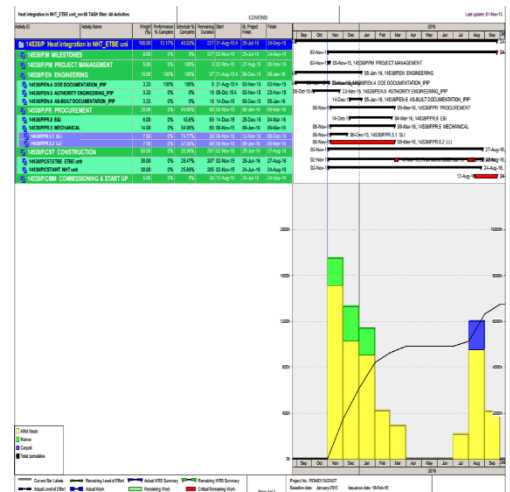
Heat integration in NHT_ETBE unit_rev.06 TASK filter: All Activities

Last update: 01-Nov-15

CONFIDENTIAL

| Activity ID | Activity Name | Weight (%) | Performance % Complete | Schedule % Complete | Remaining Duration | Start | BL Project Finish | Finish |
|---|---|---|---|---|---|---|---|---|
| 14530/P Heat integration in NHT_ETBE unit | | 100.00 | 13.77% | 40.53% | 237 | 21-Aug-15 A | 25-Dec-15 | 24-Sep-16 |
| 14530P.PM MILESTONES | | 0.00 | 0% | 0% | 327 | 02-Nov-15 | | 24-Sep-16 |
| 14530P.PM PROJECT MANAGEMENT | | 0.00 | 0% | 0% | 227 | 02-Nov-15 | 27-Aug-16 | 05-Jun-16 |
| 14530P.EN ENGINEERING | | 18.00 | 100% | 100% | 37 | 21-Aug-15 A | 05-Jan-16 | 05-Jan-16 |
| 14530P.EN.A DDE DOCUMENTATION_IPIP | | 3.33 | 100% | 100% | 0 | 21-Aug-15 A | 02-Nov-15 | 02-Nov-15 |
| 14530P.EN.B AUTHORITY ENGINEERING_IPIP | | 3.33 | 0% | 0% | 10 | 05-Oct-15 A | 23-Nov-15 | 23-Nov-15 |
| 14530P.EN.C AS-BUILT DOCUMENTATION_IPIP | | 3.33 | 0% | 0% | 10 | 14-Dec-15 | 05-Jan-16 | 05-Jan-16 |
| 14530P.PR PROCUREMENT | | 20.00 | 0% | 40.69% | 88 | 08-Nov-15 | 29-Mar-16 | 29-Mar-16 |
| 14530P.PR.E E&I | | 6.00 | 0% | 40.6% | 69 | 14-Dec-15 | 25-Jan-16 | 04-Mar-16 |
| 14530P.PR.M MECHANICAL | | 14.00 | 0% | 54.96% | 69 | 08-Nov-15 | 29-Jan-16 | 08-Mar-16 |
| 14530P.PR.S.1 SU | | 7.00 | 0% | 74.77% | 20 | 08-Nov-15 | 12-Nov-15 | 05-Dec-15 |
| 14530P.PR.S.2 LLI | | 7.00 | 0% | 47.54% | 69 | 08-Nov-15 | 29-Jan-16 | 08-Mar-16 |
| 14530P.CST CONSTRUCTION | | 60.00 | 0% | 23.47% | 207 | 02-Nov-15 | 25-Jun-16 | 27-Aug-16 |
| 14530P.CST.ETBE ETBE unit | | 30.00 | 0% | 20.47% | 207 | 02-Nov-15 | 25-Jun-16 | 27-Aug-16 |
| 14530P.CST.NHT NHT unit | | 30.00 | 0% | 25.86% | 205 | 02-Nov-15 | 24-Jun-16 | 24-Aug-16 |
| 14530P.CMM COMMISSIONING & START UP | | 2.00 | 0% | 0% | 30 | 13-Aug-16 | | 24-Sep-16 |

2015 | 2016
Sep | Oct | Nov | Dec | Jan | Feb | Mar | Apr | May | Jun | Jul | Aug | Sep

02-Nov-15
02-Nov-15 ■ 05-Nov-15, 14530P.PM PROJECT MANAGEMENT
05-Jan-16, 14530P.EN ENGINEERING
02-Nov-15, 14530P.EN.A DDE DOCUMENTATION_IPIP
05-Oct-15 ■ 23-Nov-15, 14530P.EN.B AUTHORITY ENGINEERING_IPIP
14-Dec-15 ■ 05-Jan-16, 14530P.EN.C AS-BUILT DOCUMENTATION_IPIP
08-Nov-15 ■ 29-Mar-16, 14530P.PR PROCUREMENT
14-Dec-15 ■ 04-Mar-16, 14530P.PR.E E&I
08-Nov-15 ■ 08-Mar-16, 14530P.PR.M MECHANICAL
08-Nov-15 ■ 05-Dec-15, 14530P.PR.S.1 SU
08-Nov-15 ■ 08-Mar-16, 14530P.PR.S.2 LLI
02-Nov-15 ■ 27-Aug-16
02-Nov-15 ■ 27-Aug-16
02-Nov-15 ■ 24-Aug-16
13-Aug-16 ■ 24

20000 | 16000 | 12000 | 8000 | 4000
100000 | 80000 | 60000 | 40000 | 20000

Sep | Oct | Nov | Dec | Jan | Feb | Mar | Apr | May | Jun | Jul | Aug | Sep
2016

KRM Mech
Rotnor
Casual
Total cumulative

Current Bar Labels | Remaining Level of Effort | Actual WBS Summary | Remaining WBS Summary
Actual Level of Effort | Actual Work | Remaining Work | Critical Remaining Work

Project No.: BOMED 0.62007
Baseline date: January 2015 | Issue date: 18-Feb-15